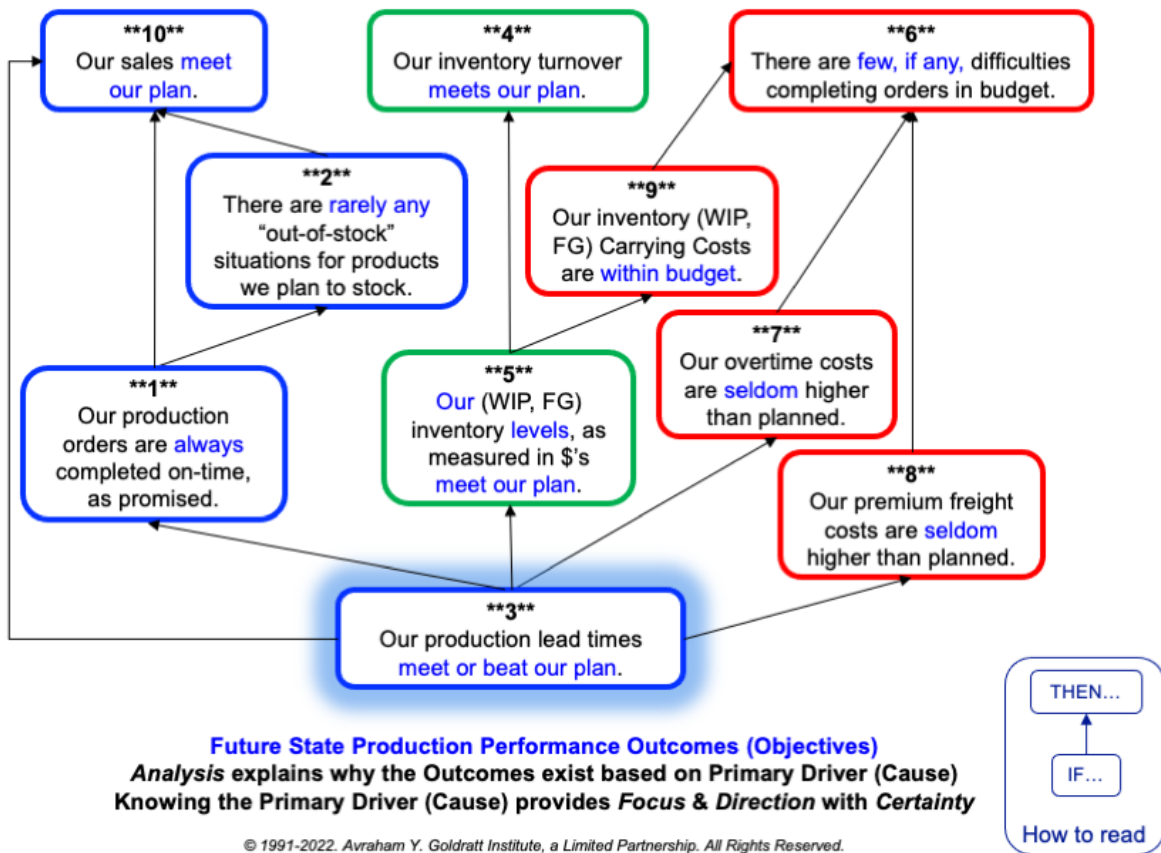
**10**
Our sales meet our plan.

**4**
Our inventory turnover meets our plan.

**6**
There are few, if any, difficulties completing orders in budget.

**2**
There are rarely any “out-of-stock” situations for products we plan to stock.

**9**
Our inventory (WIP, FG) Carrying Costs are within budget.

**7**
Our overtime costs are seldom higher than planned.

**1**
Our production orders are always completed on-time, as promised.

**5**
Our (WIP, FG) inventory levels, as measured in $'s meet our plan.

**8**
Our premium freight costs are seldom higher than planned.

**3**
Our production lead times meet or beat our plan.

THEN…

IF…

How to read

Future State Production Performance Outcomes (Objectives)
*Analysis* explains why the Outcomes exist based on Primary Driver (Cause)
Knowing the Primary Driver (Cause) provides *Focus* & *Direction* with *Certainty*

© 1991-2022. Avraham Y. Goldratt Institute, a Limited Partnership. All Rights Reserved.